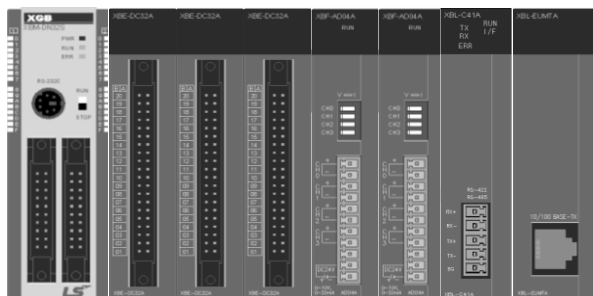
XGB
XBM-DN32S
PWR
RUN
ERR
RS-232C
RUN
STOP
LS

XBE-DC32A
XBE-DC32A
XBE-DC32A
XBF-AD04A
RUN
CH0
CH1
CH2
CH3
DC24V
XBF-AD04A
RUN
CH0
CH1
CH2
CH3
DC24V
XBL-C41A
TX
RX
ERR
RUN
I/F
RS-422
RS-485
RX+
RX-
TX+
TX-
SG
XBL-EUMTA
10/100 BASE-TX

XBE-DC32A
XBE-DC32A
XBE-DC32A
XBL-C41A
XBL-EUMTA